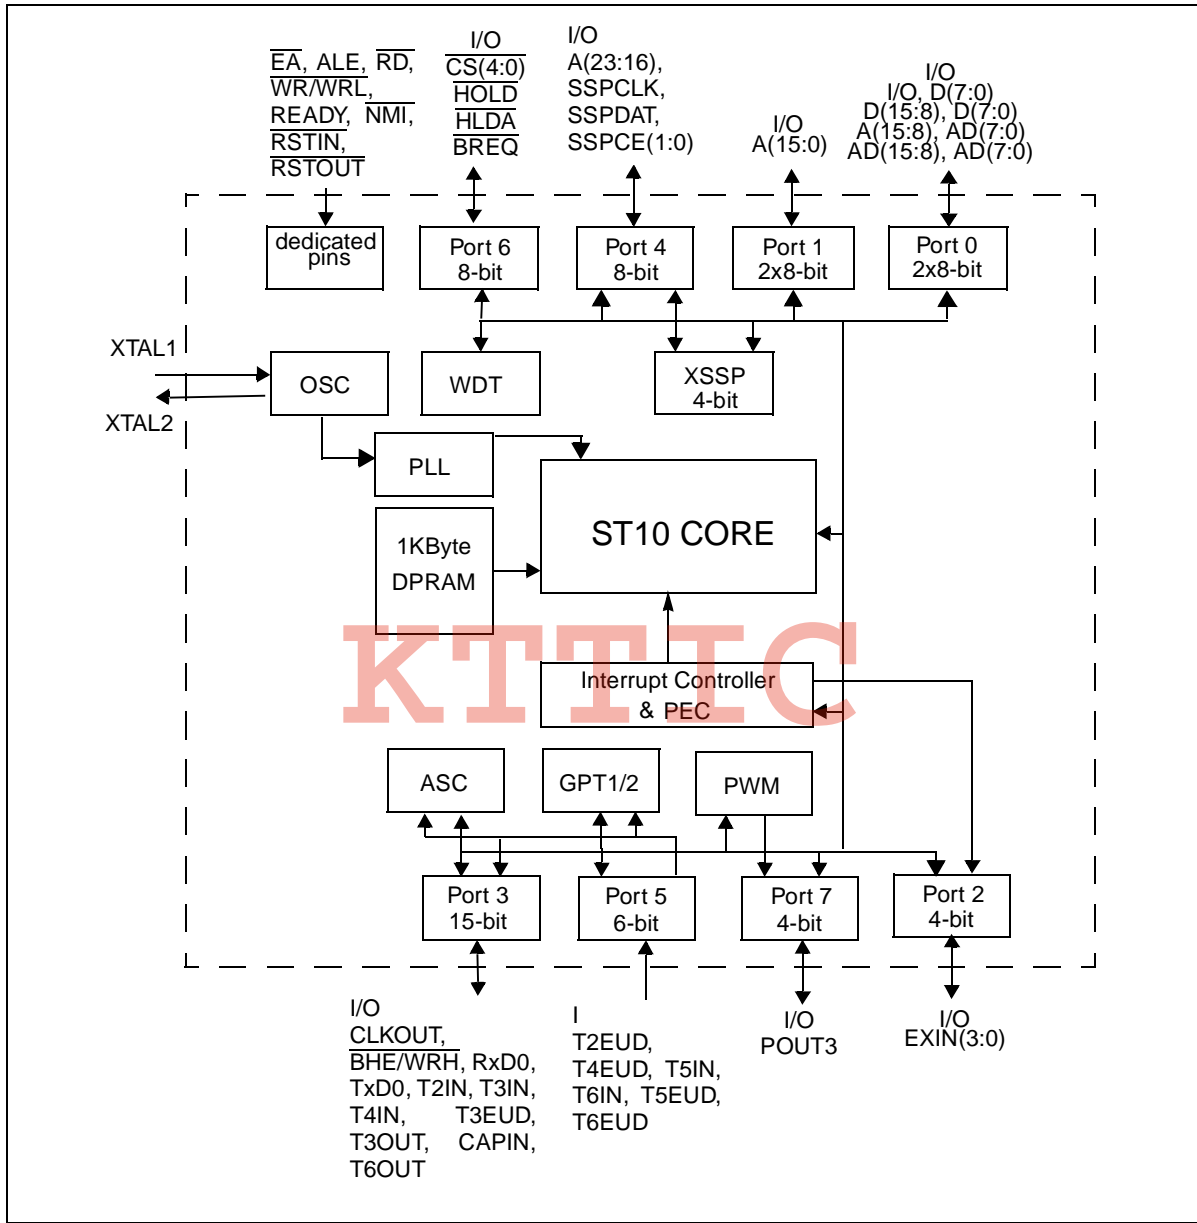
$\overline{EA}$, ALE, $\overline{RD}$, $\overline{WR}$/WRL, READY, $\overline{NMI}$, $\overline{RSTIN}$, $\overline{RSTOUT}$

I/O
$\overline{CS}$(4:0)
$\overline{HOLD}$
$\overline{HLDA}$
$\overline{BREQ}$

I/O
A(23:16),
SSPCLK,
SSPDAT,
SSPCE(1:0)

I/O
A(15:0)

I/O
I/O, D(7:0)
D(15:8), D(7:0)
A(15:8), AD(7:0)
AD(15:8), AD(7:0)

dedicated pins

Port 6
8-bit

Port 4
8-bit

Port 1
2x8-bit

Port 0
2x8-bit

XTAL1

XTAL2

OSC

WDT

XSSP
4-bit

PLL

1KByte
DPRAM

ST10 CORE

KTTIC

Interrupt Controller
& PEC

ASC

GPT1/2

PWM

Port 3
15-bit

Port 5
6-bit

Port 7
4-bit

Port 2
4-bit

I/O
CLKOUT,
$\overline{BHE}$/WRH, RxD0, TxD0, T2IN, T3IN, T4IN, T3EUD, T3OUT, CAPIN, T6OUT

I
T2EUD,
T4EUD, T5IN,
T6IN, T5EUD,
T6EUD

I/O
POUT3

I/O
EXIN(3:0)